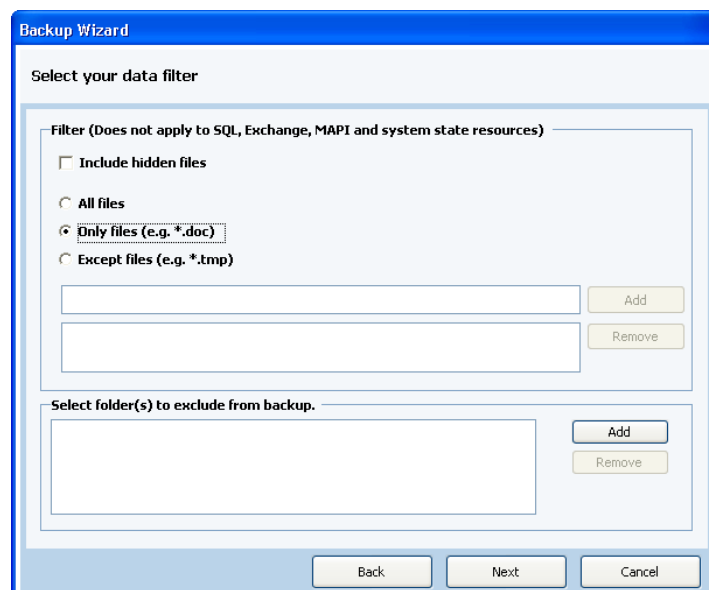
Backup Wizard

Select your data filter

Filter (Does not apply to SQL, Exchange, MAPI and system state resources)

Include hidden files

All files

Only files (e.g. *.doc)

Except files (e.g. *.tmp)

Add

Remove

Select folder(s) to exclude from backup.

Add

Remove

Back

Next

Cancel